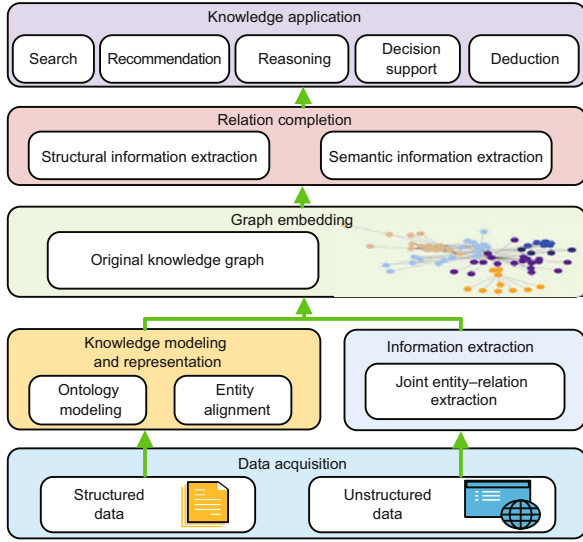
Knowledge application

Search

Recommendation

Reasoning

Decision support

Deduction

Relation completion

Structural information extraction

Semantic information extraction

Graph embedding

Original knowledge graph

Knowledge modeling and representation

Ontology modeling

Entity alignment

Information extraction

Joint entity–relation extraction

Data acquisition

Structured data

Unstructured data